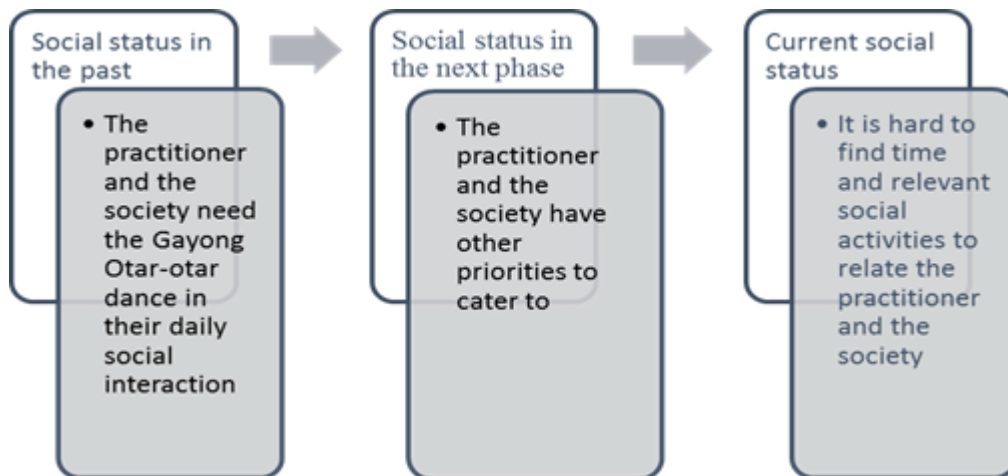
Social status in the past

• The practitioner and the society need the Gayong Otar-otar dance in their daily social interaction

Social status in the next phase

• The practitioner and the society have other priorities to cater to

Current social status

• It is hard to find time and relevant social activities to relate the practitioner and the society